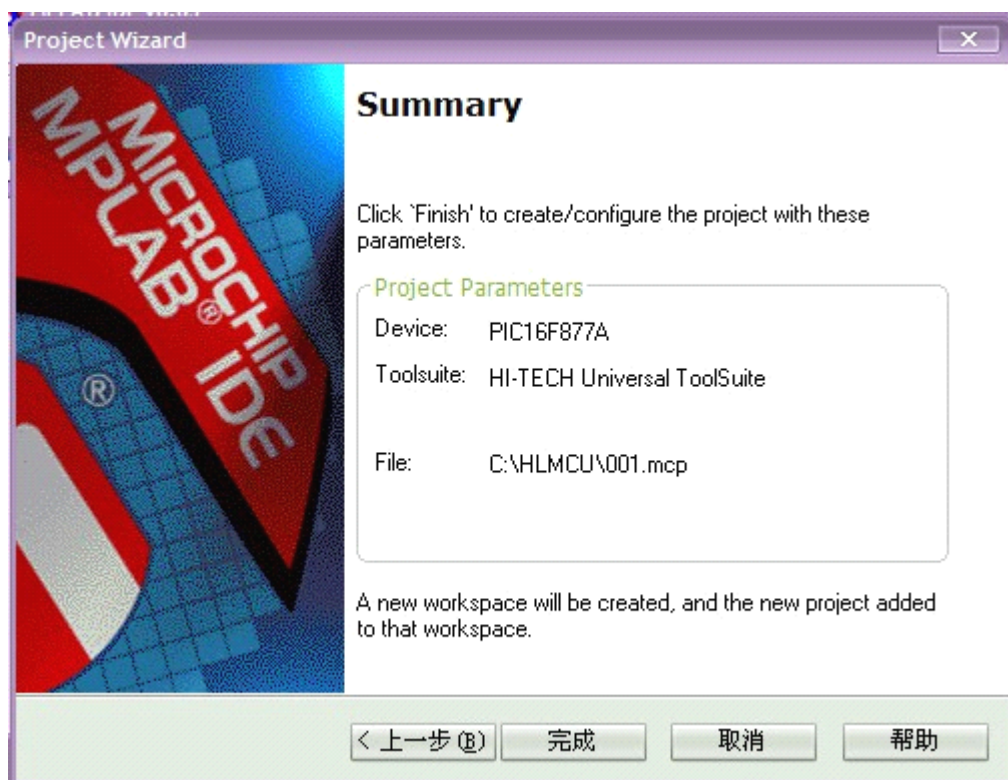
Project Wizard

MICROCHIP MPLAB® IDE

®

Summary

Click `Finish' to create/configure the project with these parameters.

Project Parameters

Device: PIC16F877A

Toolsuite: HI-TECH Universal ToolSuite

File: C:\HLMCU\001.mcp

A new workspace will be created, and the new project added to that workspace.

< 上一步(B) 完成 取消 帮助